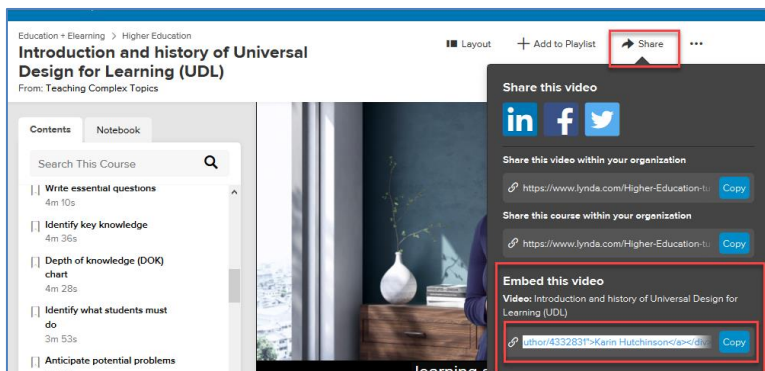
Education + Elearning > Higher Education

Introduction and history of Universal Design for Learning (UDL)

From: Teaching Complex Topics

Layout

+ Add to Playlist

Share

...

Contents

Notebook

Search This Course

Write essential questions
4m 10s

Identify key knowledge
4m 36s

Depth of knowledge (DOK) chart
4m 28s

Identify what students must do
3m 53s

Anticipate potential problems

Share this video

Share this video within your organization

https://www.lynda.com/Higher-Education-tu

Copy

Share this course within your organization

https://www.lynda.com/Higher-Education-tu

Copy

Embed this video

Video: Introduction and history of Universal Design for Learning (UDL)

uthor/4332831">Karin Hutchinson</a></div

Copy

learning